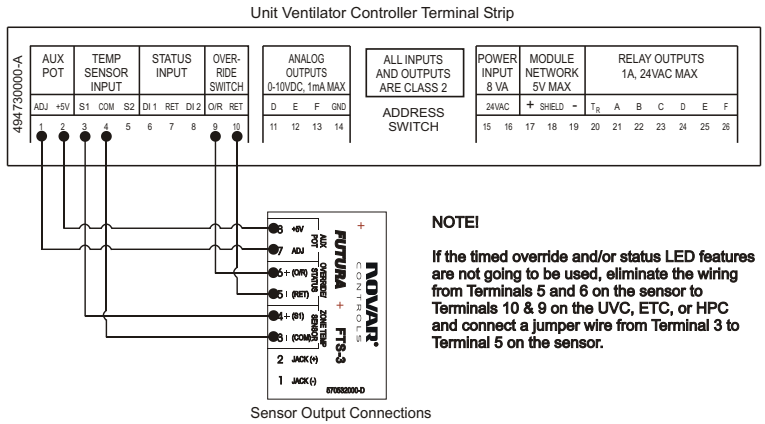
Unit Ventilator Controller Terminal Strip

494730000-A

AUX POT
TEMP SENSOR INPUT
STATUS INPUT
OVER-RIDE SWITCH
ANALOG OUTPUTS 0-10VDC, 1mA MAX
ALL INPUTS AND OUTPUTS ARE CLASS 2
POWER INPUT 8 VA
MODULE NETWORK 5V MAX
RELAY OUTPUTS 1A, 24VAC MAX

ADJ +5V S1 COM S2 DI 1 RET DI 2 O/R RET D E F GND
ADDRESS SWITCH
24VAC + SHIELD - $T_R$ A B C D E F

1 2 3 4 5 6 7 8 9 10 11 12 13 14 15 16 17 18 19 20 21 22 23 24 25 26

8 +5V
7 ADJ
AUX POT
6 + (O/R)
5 - (RET)
OVERRIDE/ STATUS
4 + (S1)
3 - (COM)
ZONE TEMP SENSOR
2 JACK (+)
1 JACK (-)

FUTURA
NOVAR CONTROLS
FTS-3
570532000-D

NOTE!

If the timed override and/or status LED features are not going to be used, eliminate the wiring from Terminals 5 and 6 on the sensor to Terminals 10 & 9 on the UVC, ETC, or HPC and connect a jumper wire from Terminal 3 to Terminal 5 on the sensor.

Sensor Output Connections